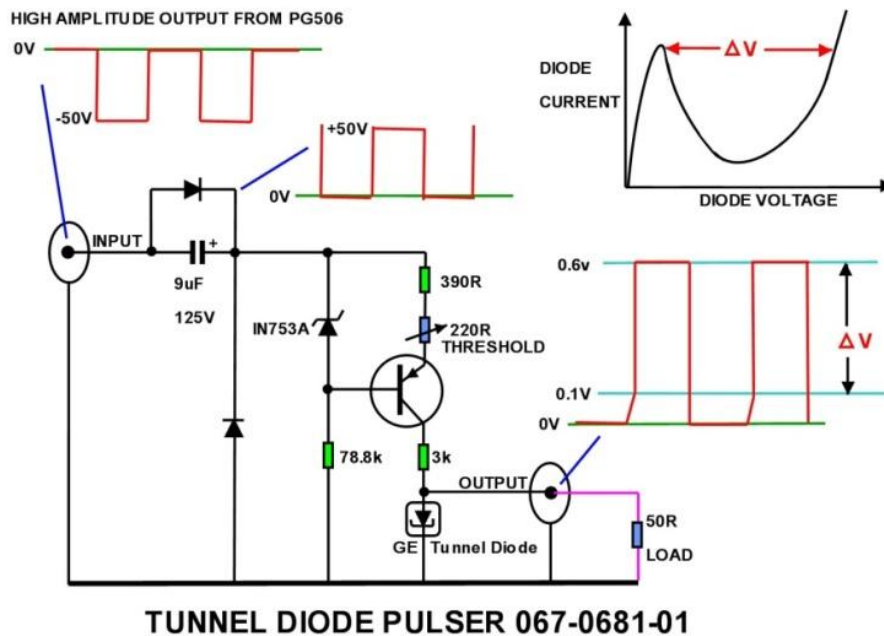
HIGH AMPLITUDE OUTPUT FROM PG506

0V

-50V

+50V

0V

DIODE CURRENT

$\Delta V$

DIODE VOLTAGE

INPUT

9uF

125V

+

IN753A

390R

220R THRESHOLD

78.8k

3k

0.6v

0.1V

0V

$\Delta V$

OUTPUT

GE Tunnel Diode

50R LOAD

TUNNEL DIODE PULSER 067-0681-01